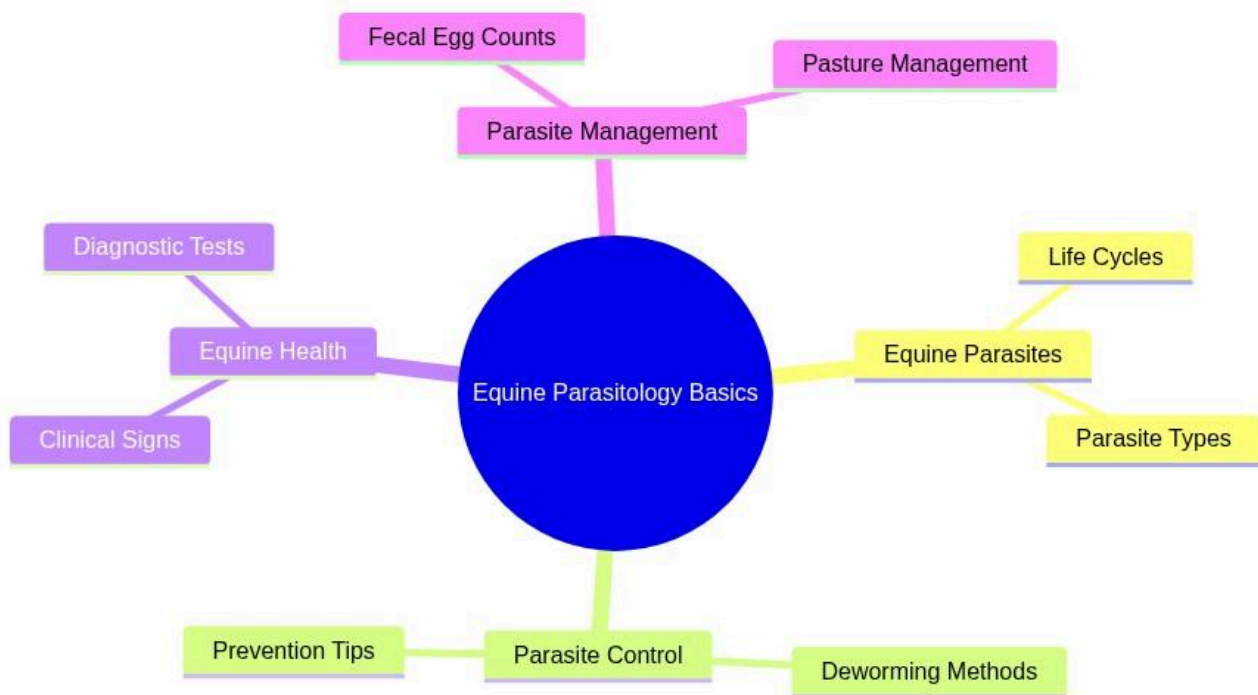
Fecal Egg Counts

Pasture Management

Parasite Management

Diagnostic Tests

Equine Health

Clinical Signs

Equine Parasitology Basics

Life Cycles

Equine Parasites

Parasite Types

Prevention Tips

Parasite Control

Deworming Methods